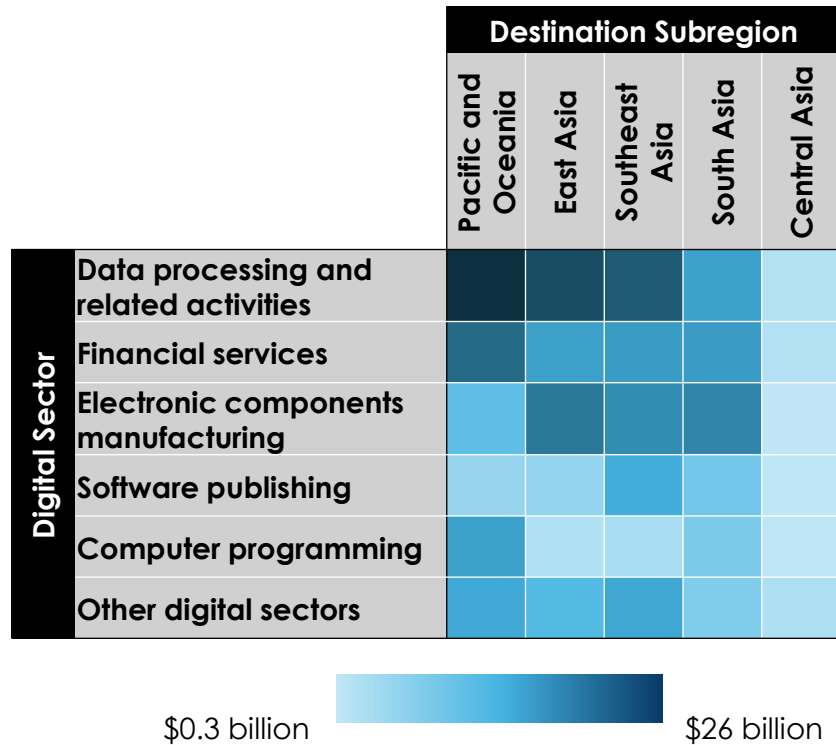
| | | Destination Subregion | | | | |
|---|---|---|---|---|---|---|
| | | Pacific and Oceania | East Asia | Southeast Asia | South Asia | Central Asia |
| Digital Sector | Data processing and related activities | | | | | |
| | Financial services | | | | | |
| | Electronic components manufacturing | | | | | |
| | Software publishing | | | | | |
| | Computer programming | | | | | |
| | Other digital sectors | | | | | |

$0.3 billion $26 billion